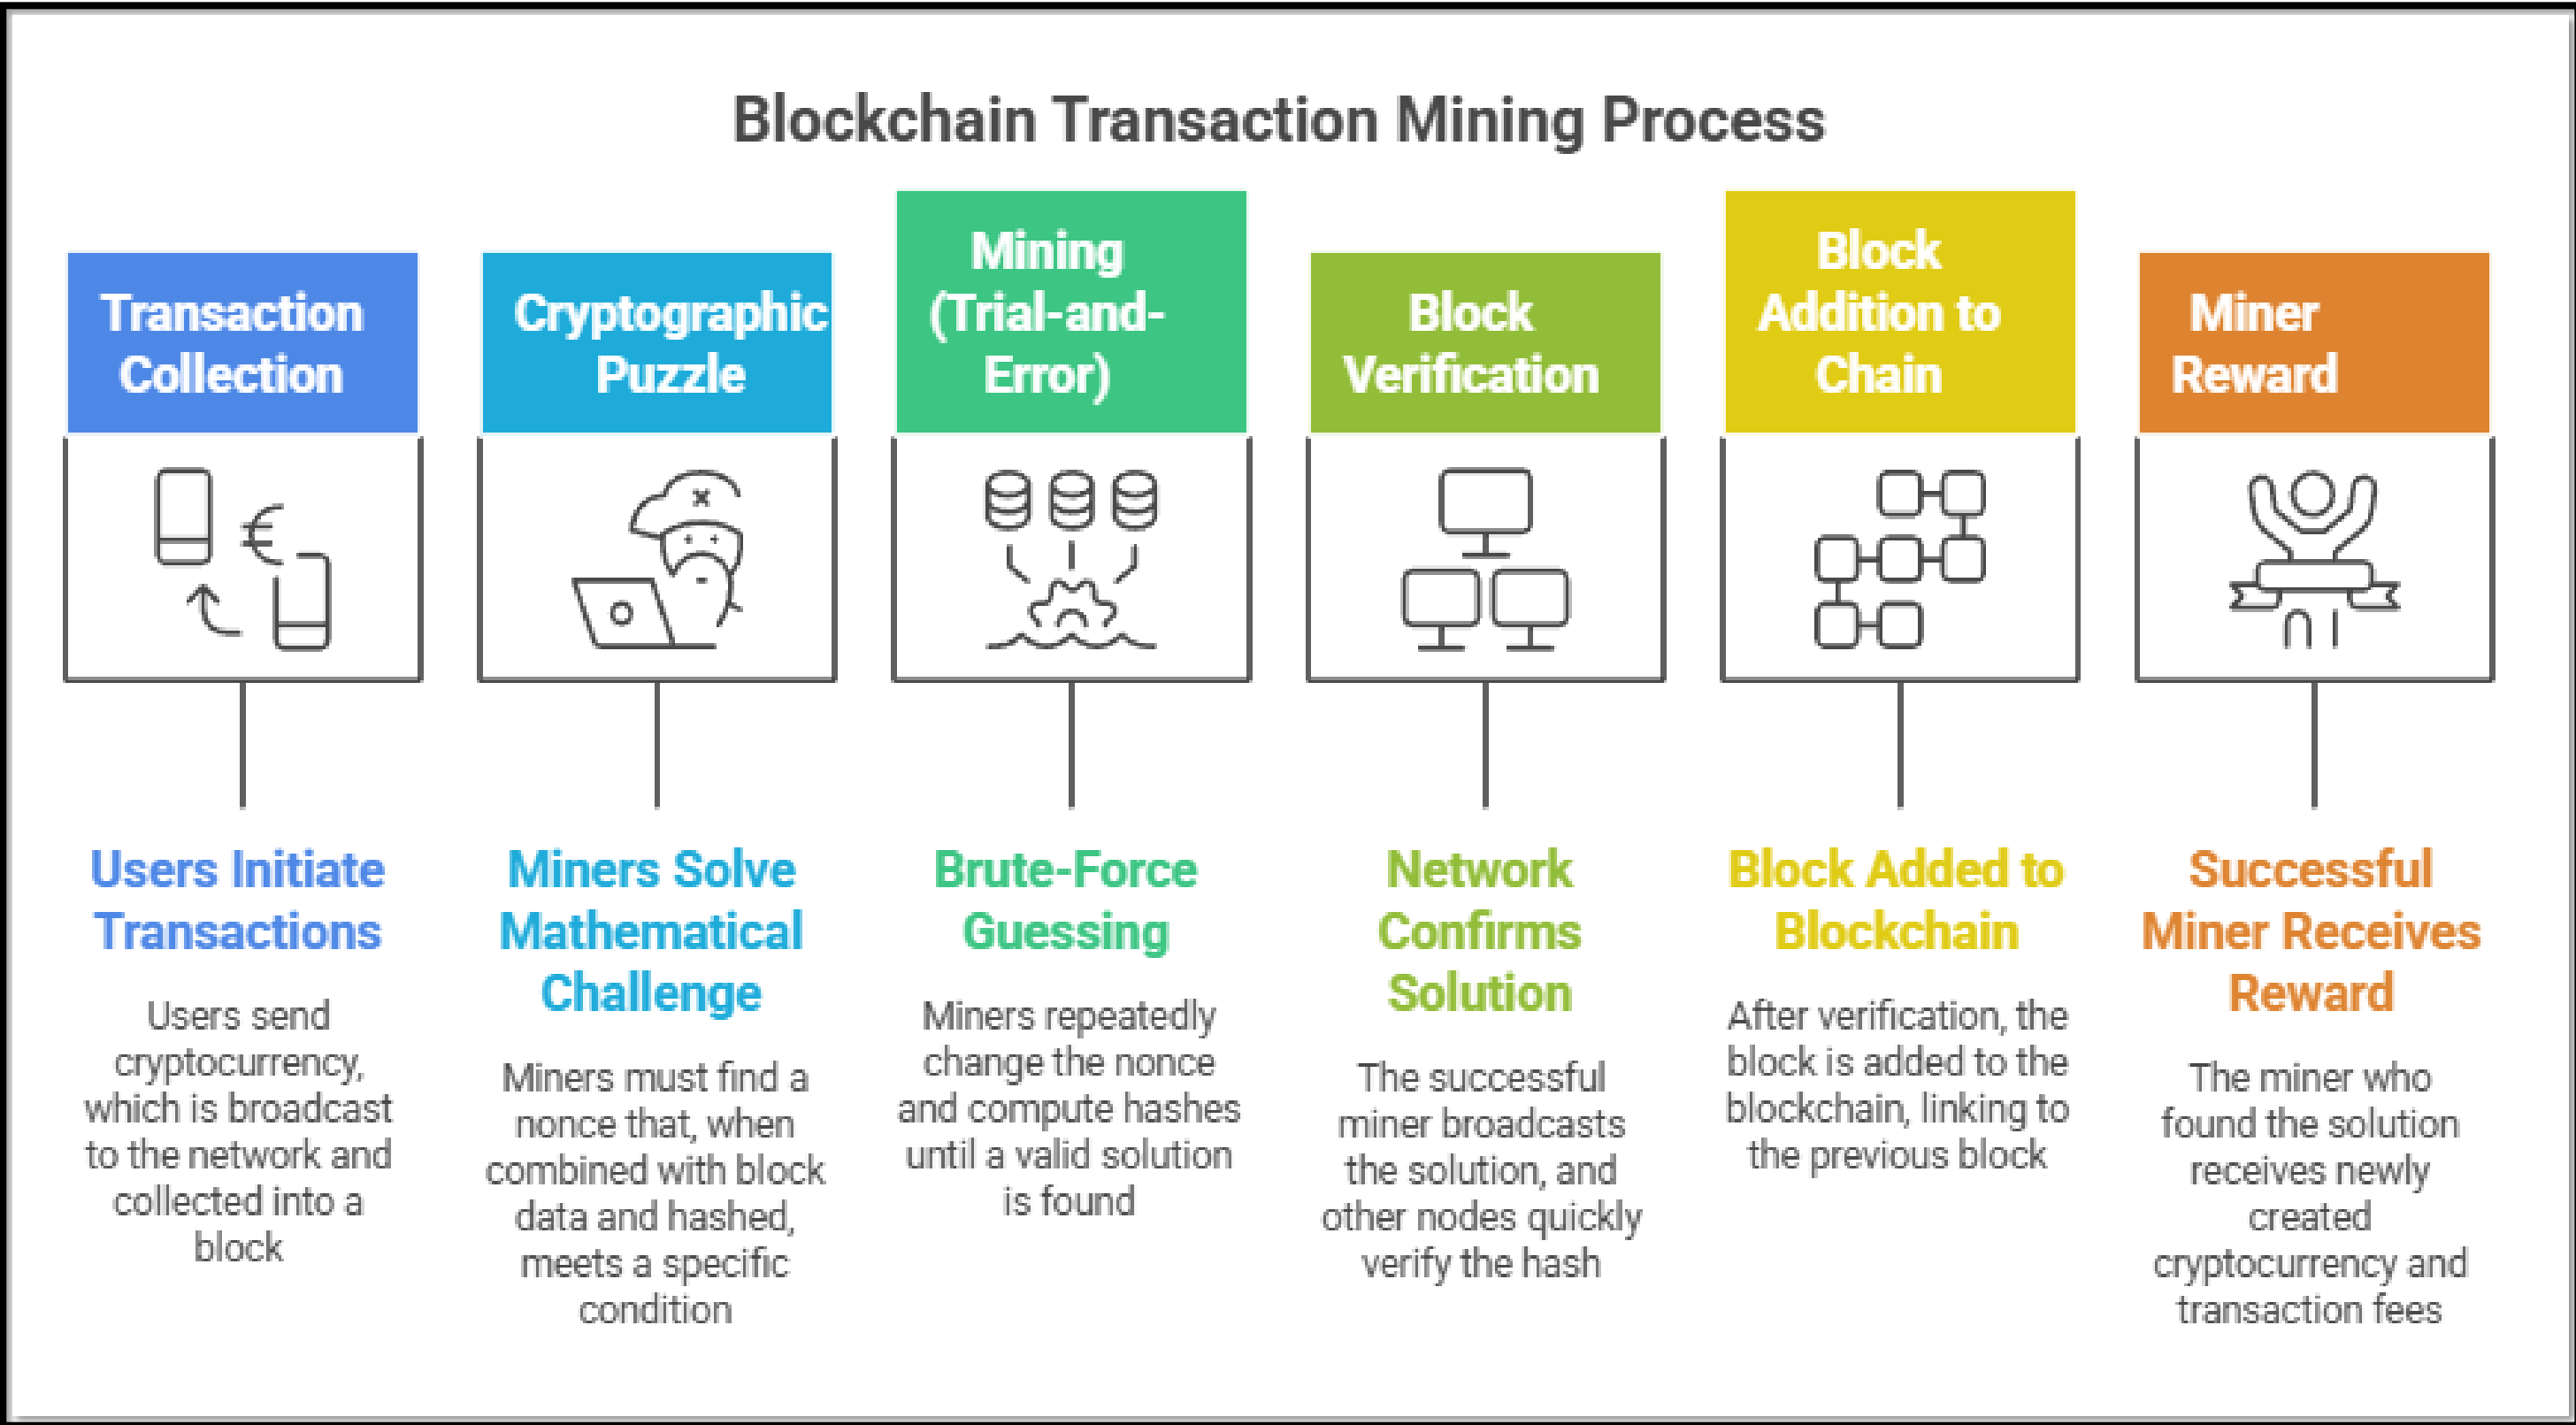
Blockchain Transaction Mining Process

Transaction Collection

Users Initiate Transactions

Users send cryptocurrency, which is broadcast to the network and collected into a block

Cryptographic Puzzle

Miners Solve Mathematical Challenge

Miners must find a nonce that, when combined with block data and hashed, meets a specific condition

Mining (Trial-and-Error)

Brute-Force Guessing

Miners repeatedly change the nonce and compute hashes until a valid solution is found

Block Verification

Network Confirms Solution

The successful miner broadcasts the solution, and other nodes quickly verify the hash

Block Addition to Chain

Block Added to Blockchain

After verification, the block is added to the blockchain, linking to the previous block

Miner Reward

Successful Miner Receives Reward

The miner who found the solution receives newly created cryptocurrency and transaction fees